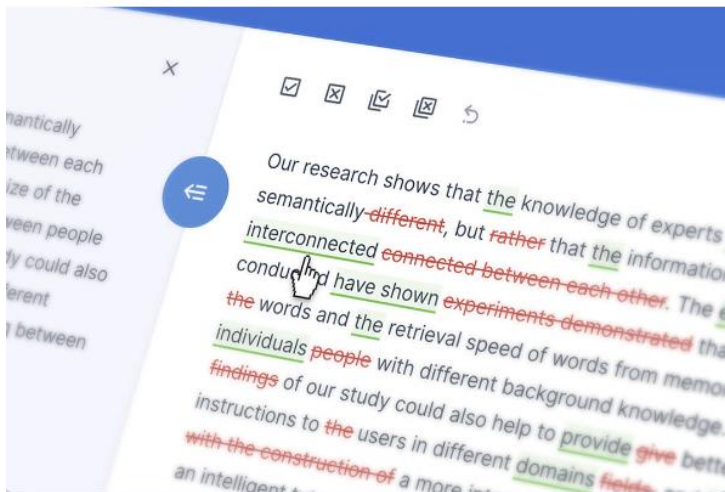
nantically
etween each
ize of the
veen people
dy could also
erent
between

Our research shows that the knowledge of experts semantically different, but rather that the information interconnected connected between each other conducted have shown experiments demonstrated. The the words and the retrieval speed of words from memo individuals people with different background knowledge. findings of our study could also help to provide give bett instructions to the users in different domains fields with the construction of a more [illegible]
an intelligent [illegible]